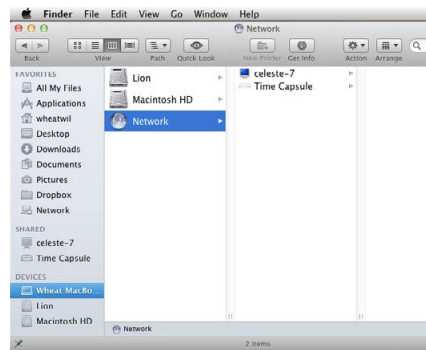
Finder File Edit View Go Window Help

Network

Back View Path Quick Look New Folder Get Info Action Arrange

FAVORITES
All My Files
Applications
wheatwil
Desktop
Downloads
Documents
Pictures
Dropbox
Network

SHARED
celeste-7
Time Capsule

DEVICES
Wheat MacBo...
Lion
Macintosh HD

Lion
Macintosh HD
Network

celeste-7
Time Capsule

Network

2 items